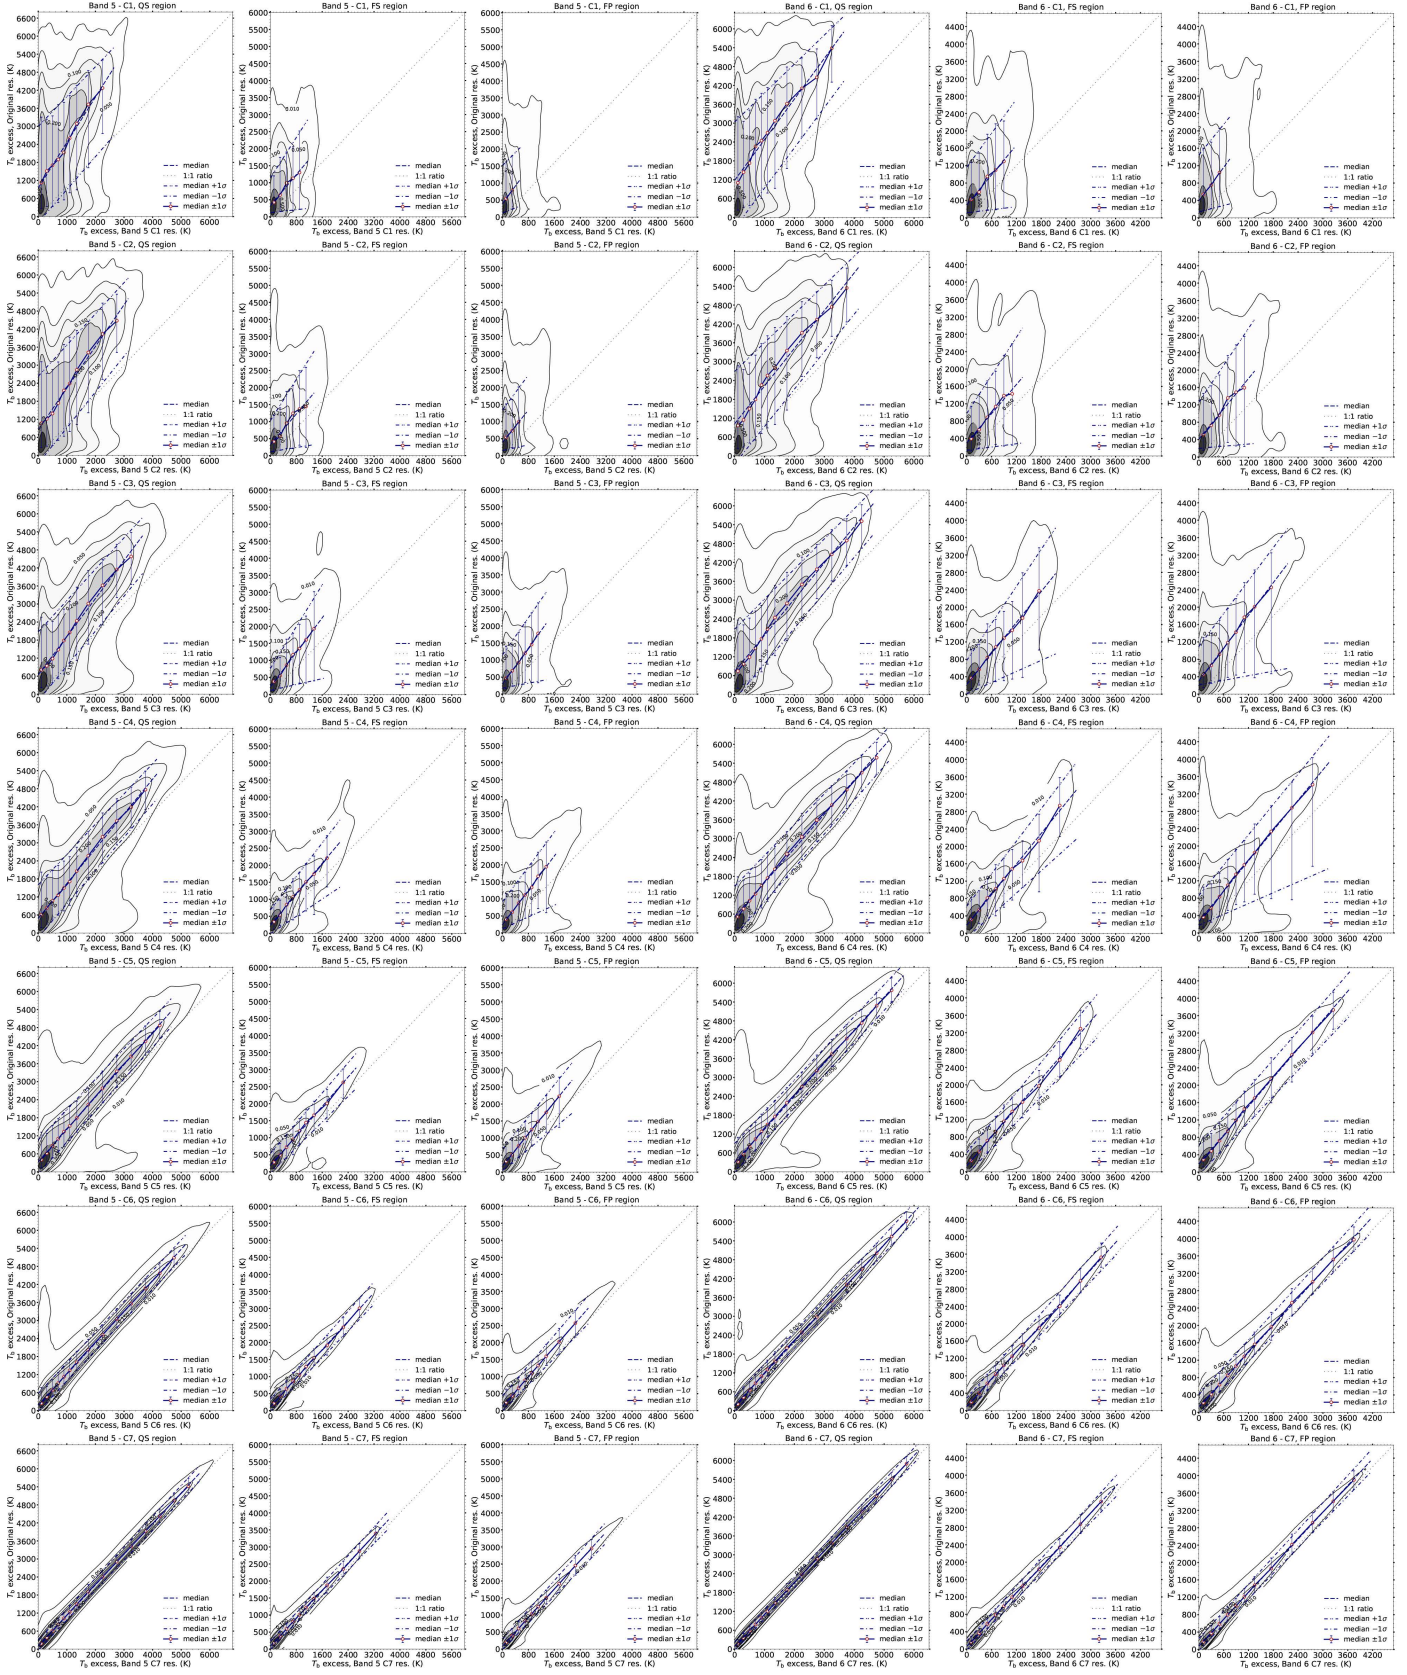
Band 5 - C1, QS region
$T_b$ excess, Original res. (K)
$T_b$ excess, Band 5 C1 res. (K)
median
1:1 ratio
median +1σ
median −1σ
median ±1σ

Band 5 - C1, FS region
$T_b$ excess, Original res. (K)
$T_b$ excess, Band 5 C1 res. (K)
median
1:1 ratio
median +1σ
median −1σ
median ±1σ

Band 5 - C1, FP region
$T_b$ excess, Original res. (K)
$T_b$ excess, Band 5 C1 res. (K)
median
1:1 ratio
median +1σ
median −1σ
median ±1σ

Band 6 - C1, QS region
$T_b$ excess, Original res. (K)
$T_b$ excess, Band 6 C1 res. (K)
median
1:1 ratio
median +1σ
median −1σ
median ±1σ

Band 6 - C1, FS region
$T_b$ excess, Original res. (K)
$T_b$ excess, Band 6 C1 res. (K)
median
1:1 ratio
median +1σ
median −1σ
median ±1σ

Band 6 - C1, FP region
$T_b$ excess, Original res. (K)
$T_b$ excess, Band 6 C1 res. (K)
median
1:1 ratio
median +1σ
median −1σ
median ±1σ

Band 5 - C2, QS region
$T_b$ excess, Band 5 C2 res. (K)
Band 5 - C2, FS region
$T_b$ excess, Band 5 C2 res. (K)
Band 5 - C2, FP region
$T_b$ excess, Band 5 C2 res. (K)
Band 6 - C2, QS region
$T_b$ excess, Band 6 C2 res. (K)
Band 6 - C2, FS region
$T_b$ excess, Band 6 C2 res. (K)
Band 6 - C2, FP region
$T_b$ excess, Band 6 C2 res. (K)

Band 5 - C3, QS region
$T_b$ excess, Band 5 C3 res. (K)
Band 5 - C3, FS region
$T_b$ excess, Band 5 C3 res. (K)
Band 5 - C3, FP region
$T_b$ excess, Band 5 C3 res. (K)
Band 6 - C3, QS region
$T_b$ excess, Band 6 C3 res. (K)
Band 6 - C3, FS region
$T_b$ excess, Band 6 C3 res. (K)
Band 6 - C3, FP region
$T_b$ excess, Band 6 C3 res. (K)

Band 5 - C4, QS region
$T_b$ excess, Band 5 C4 res. (K)
Band 5 - C4, FS region
$T_b$ excess, Band 5 C4 res. (K)
Band 5 - C4, FP region
$T_b$ excess, Band 5 C4 res. (K)
Band 6 - C4, QS region
$T_b$ excess, Band 6 C4 res. (K)
Band 6 - C4, FS region
$T_b$ excess, Band 6 C4 res. (K)
Band 6 - C4, FP region
$T_b$ excess, Band 6 C4 res. (K)

Band 5 - C5, QS region
$T_b$ excess, Band 5 C5 res. (K)
Band 5 - C5, FS region
$T_b$ excess, Band 5 C5 res. (K)
Band 5 - C5, FP region
$T_b$ excess, Band 5 C5 res. (K)
Band 6 - C5, QS region
$T_b$ excess, Band 6 C5 res. (K)
Band 6 - C5, FS region
$T_b$ excess, Band 6 C5 res. (K)
Band 6 - C5, FP region
$T_b$ excess, Band 6 C5 res. (K)

Band 5 - C6, QS region
$T_b$ excess, Band 5 C6 res. (K)
Band 5 - C6, FS region
$T_b$ excess, Band 5 C6 res. (K)
Band 5 - C6, FP region
$T_b$ excess, Band 5 C6 res. (K)
Band 6 - C6, QS region
$T_b$ excess, Band 6 C6 res. (K)
Band 6 - C6, FS region
$T_b$ excess, Band 6 C6 res. (K)
Band 6 - C6, FP region
$T_b$ excess, Band 6 C6 res. (K)

Band 5 - C7, QS region
$T_b$ excess, Band 5 C7 res. (K)
Band 5 - C7, FS region
$T_b$ excess, Band 5 C7 res. (K)
Band 5 - C7, FP region
$T_b$ excess, Band 5 C7 res. (K)
Band 6 - C7, QS region
$T_b$ excess, Band 6 C7 res. (K)
Band 6 - C7, FS region
$T_b$ excess, Band 6 C7 res. (K)
Band 6 - C7, FP region
$T_b$ excess, Band 6 C7 res. (K)